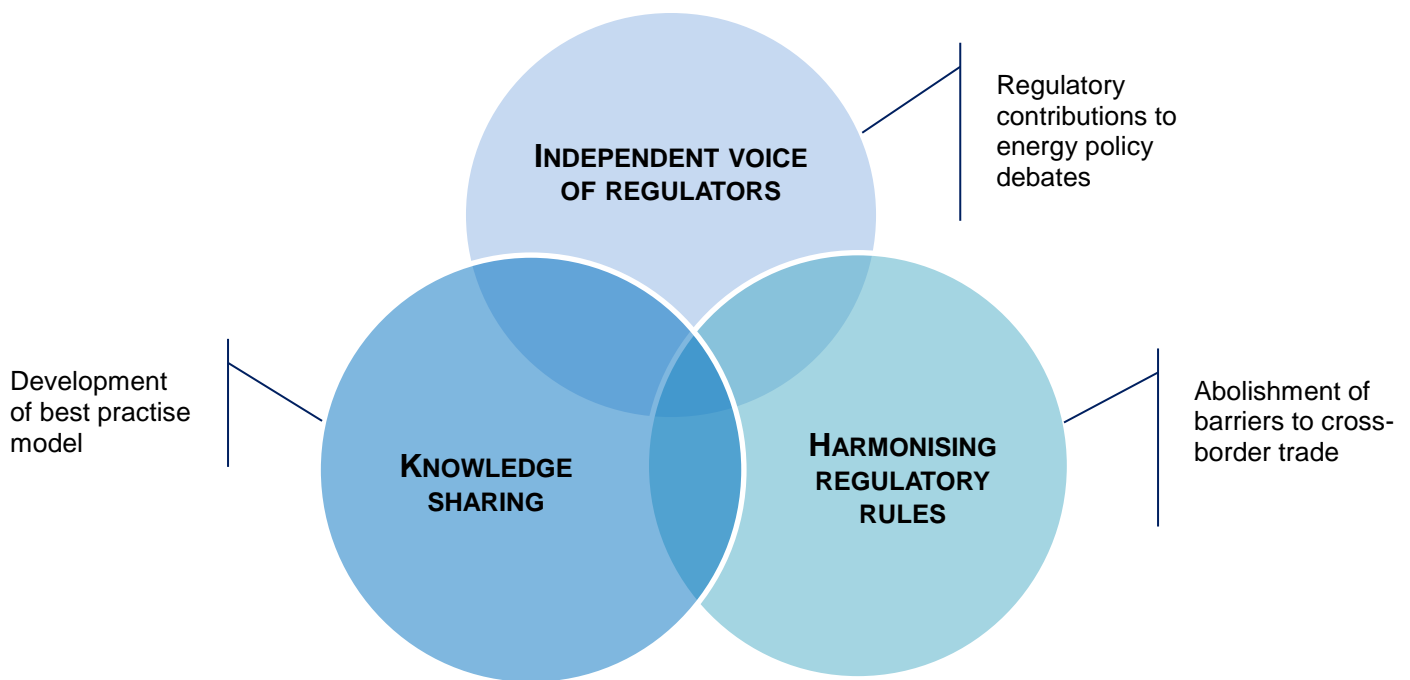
INDEPENDENT VOICE OF REGULATORS

Regulatory contributions to energy policy debates

Development of best practise model

KNOWLEDGE SHARING

HARMONISING REGULATORY RULES

Abolishment of barriers to cross-border trade